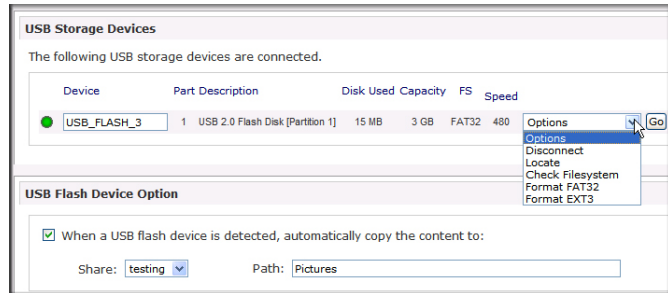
USB Storage Devices

The following USB storage devices are connected.

| Device | Part | Description | Disk Used | Capacity | FS | Speed | |
|---|---|---|---|---|---|---|---|
| USB_FLASH_3 | 1 | USB 2.0 Flash Disk [Partition 1] | 15 MB | 3 GB | FAT32 | 480 | Options Go |

Options
Disconnect
Locate
Check Filesystem
Format FAT32
Format EXT3

USB Flash Device Option

When a USB flash device is detected, automatically copy the content to:

Share: testing Path: Pictures